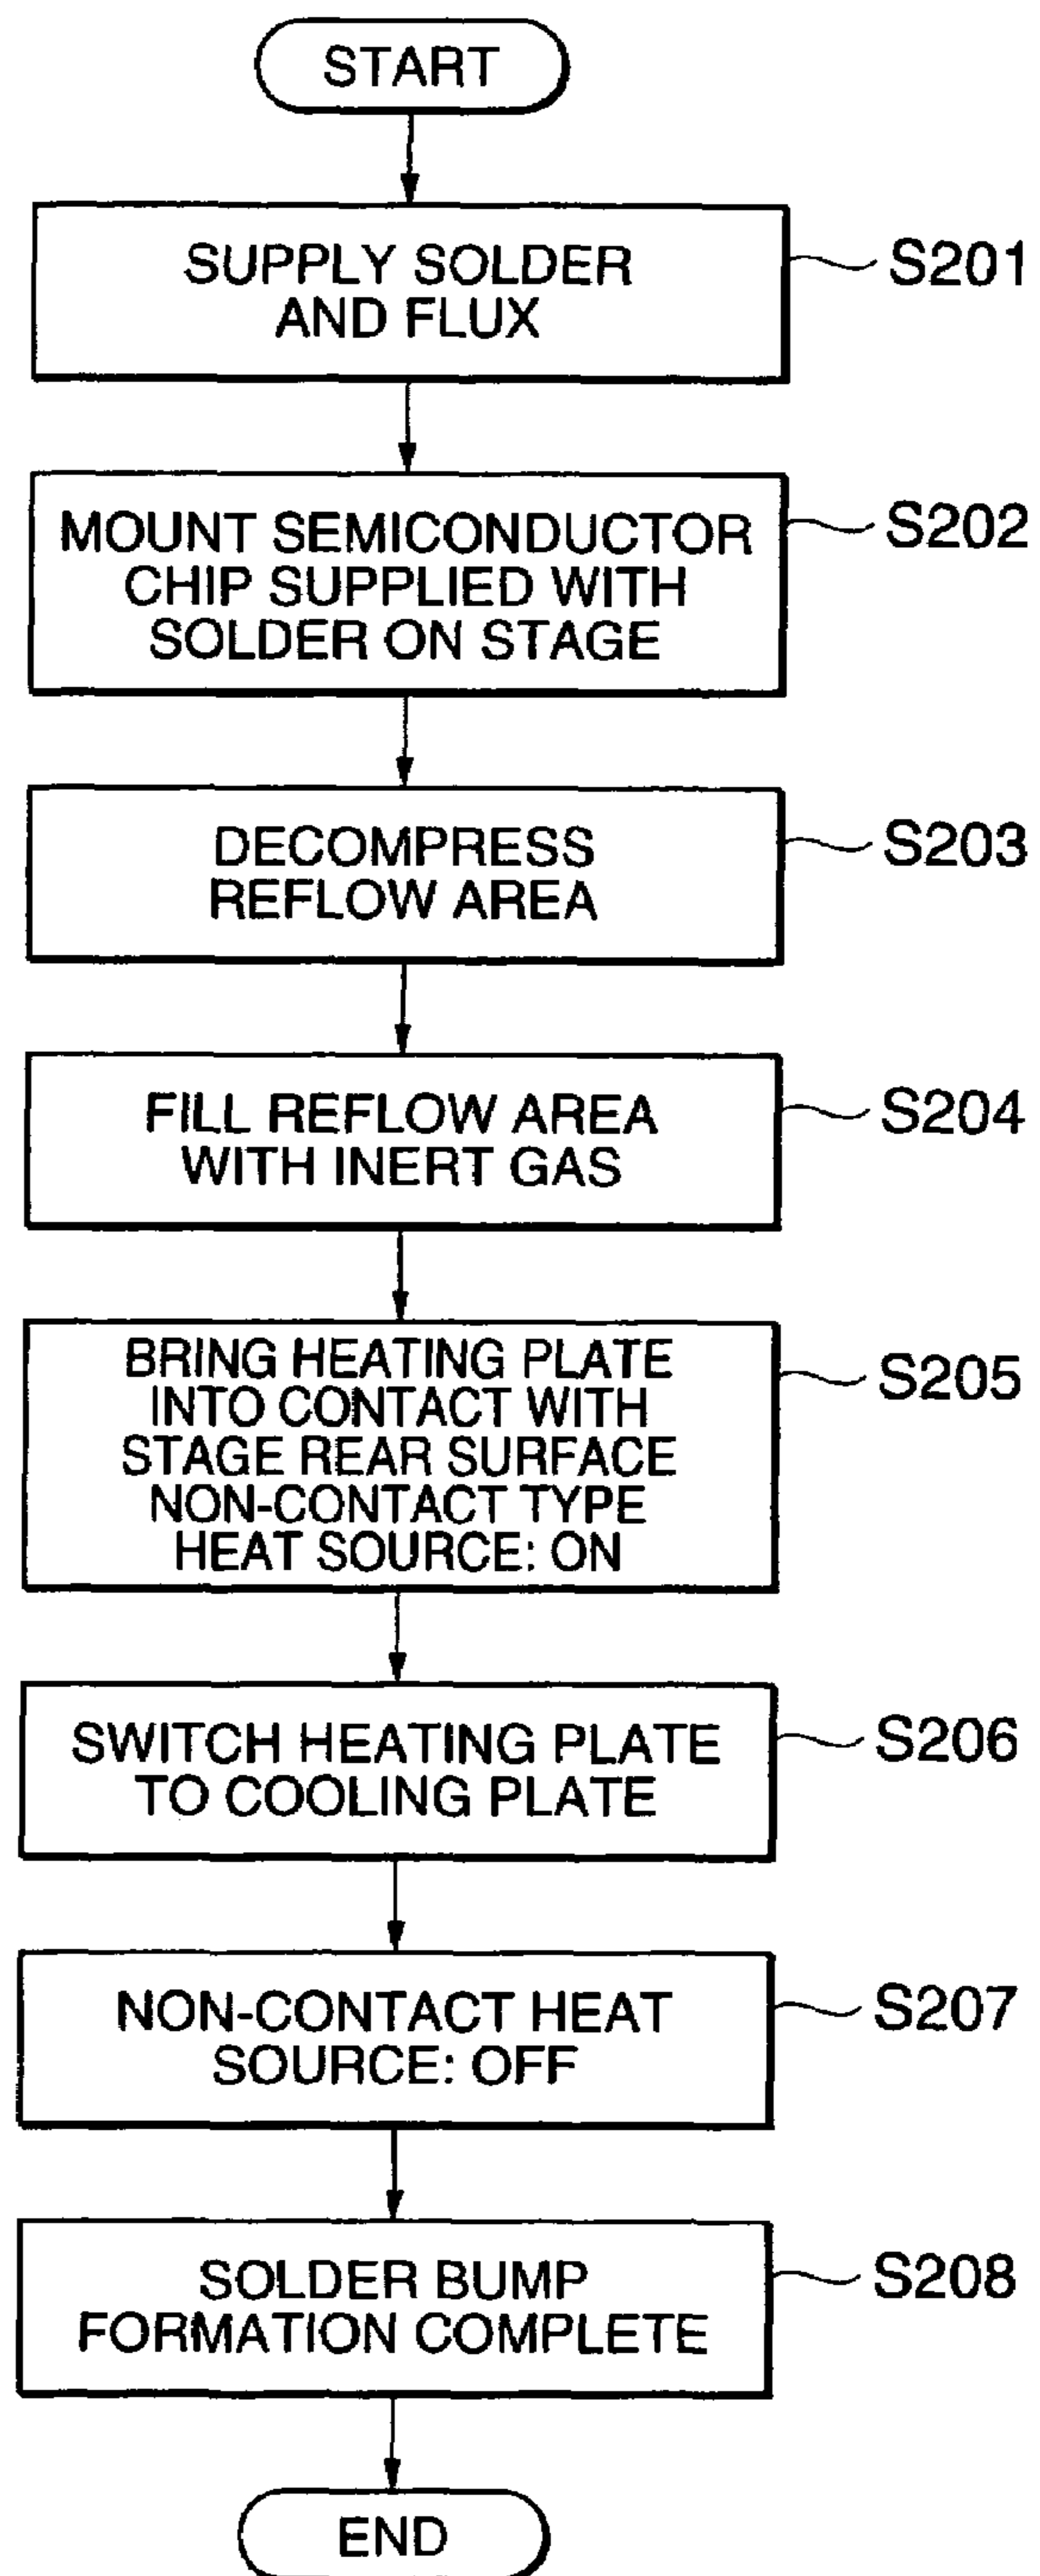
START

SUPPLY SOLDER AND FLUX

S201

MOUNT SEMICONDUCTOR CHIP SUPPLIED WITH SOLDER ON STAGE

S202

DECOMPRESS REFLOW AREA

S203

FILL REFLOW AREA WITH INERT GAS

S204

BRING HEATING PLATE INTO CONTACT WITH STAGE REAR SURFACE NON-CONTACT TYPE HEAT SOURCE: ON

S205

SWITCH HEATING PLATE TO COOLING PLATE

S206

NON-CONTACT HEAT SOURCE: OFF

S207

SOLDER BUMP FORMATION COMPLETE

S208

END